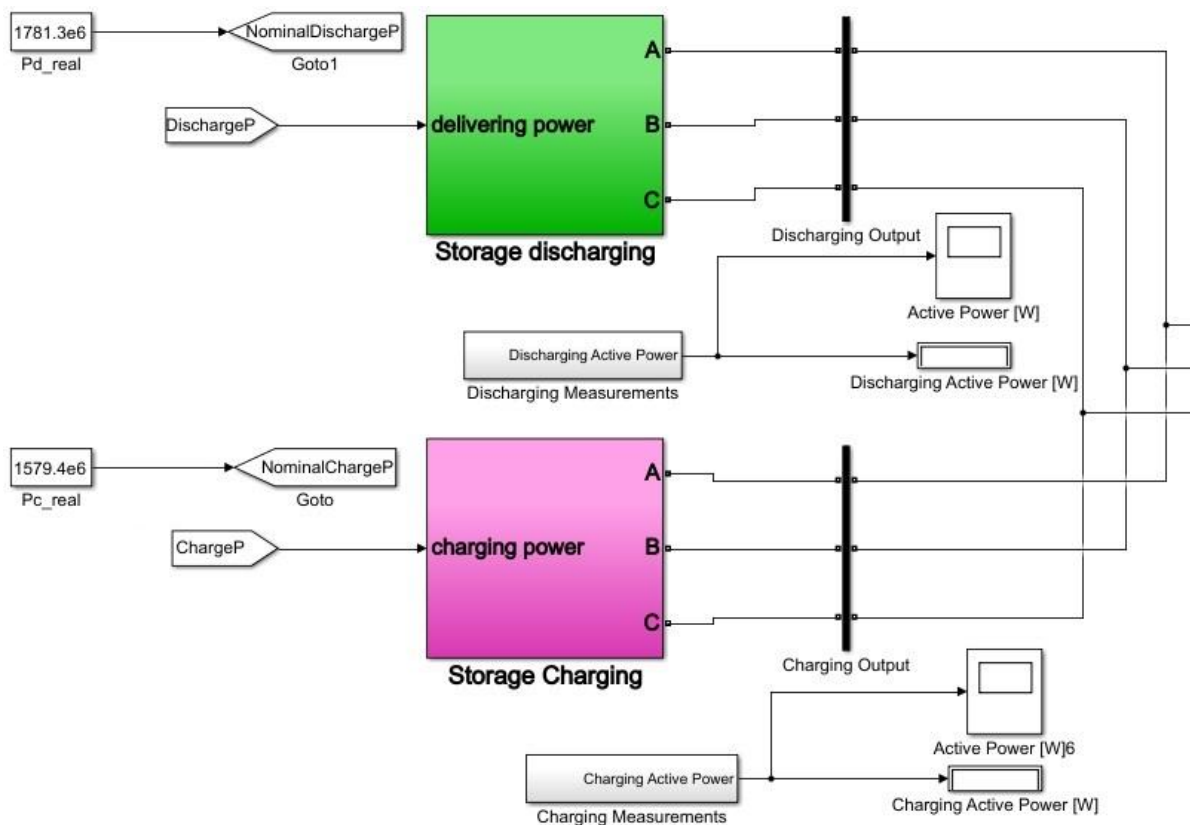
1781.3e6
Pd_real

NominalDischargeP
Goto1

DischargeP

delivering power

A
B
C

Storage discharging

Discharging Output

Active Power [W]

Discharging Active Power
Discharging Measurements

Discharging Active Power [W]

1579.4e6
Pc_real

NominalChargeP
Goto

ChargeP

charging power

A
B
C

Storage Charging

Charging Output

Active Power [W]6

Charging Active Power
Charging Measurements

Charging Active Power [W]